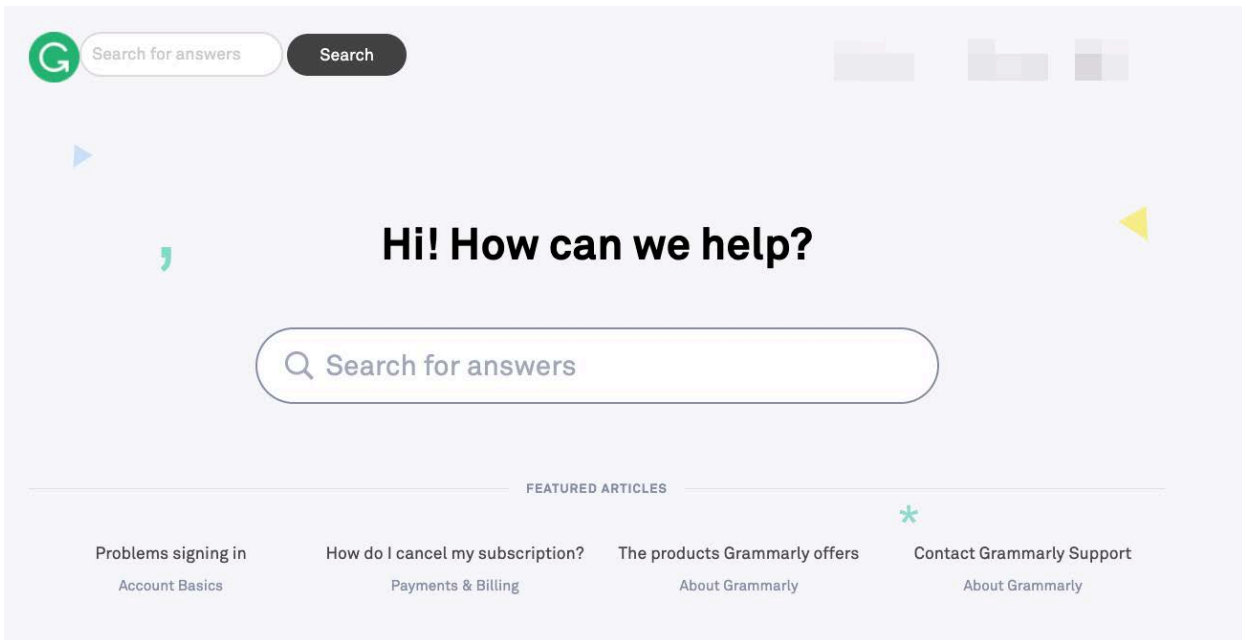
Search for answers

Search

Hi! How can we help?

Search for answers

FEATURED ARTICLES

Problems signing in
Account Basics

How do I cancel my subscription?
Payments & Billing

The products Grammarly offers
About Grammarly

Contact Grammarly Support
About Grammarly